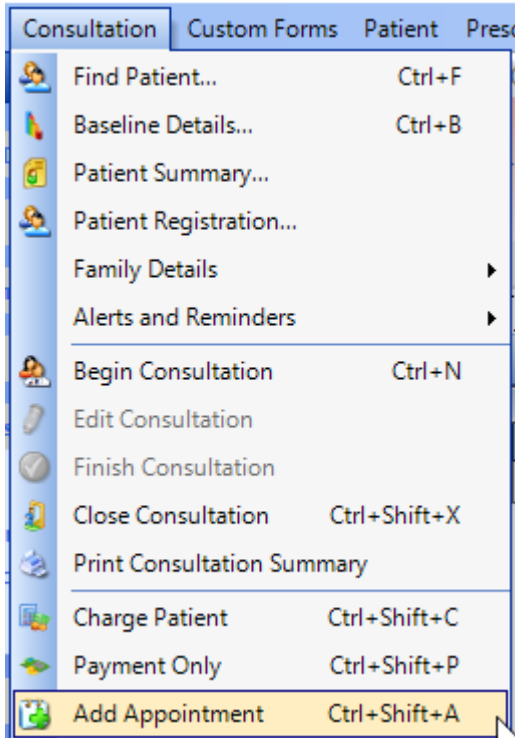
Consultation Custom Forms Patient Preso

Find Patient... Ctrl+F
Baseline Details... Ctrl+B
Patient Summary...
Patient Registration...
Family Details
Alerts and Reminders
Begin Consultation Ctrl+N
Edit Consultation
Finish Consultation
Close Consultation Ctrl+Shift+X
Print Consultation Summary
Charge Patient Ctrl+Shift+C
Payment Only Ctrl+Shift+P
Add Appointment Ctrl+Shift+A